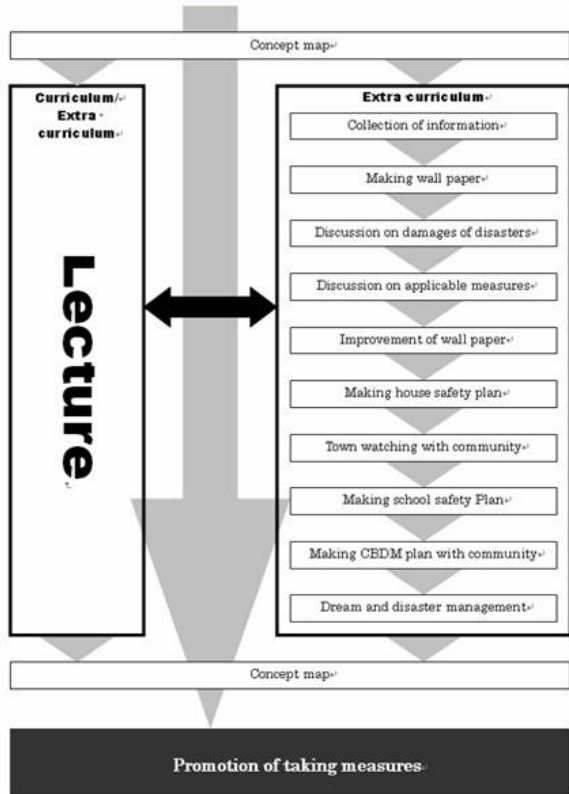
Concept map

Curriculum/ Extra - curriculum

Lecture

Extra-curriculum

Collection of information

Making wall paper

Discussion on damages of disasters

Discussion on applicable measures

Improvement of wall paper

Making house safety plan

Town watching with community

Making school safety Plan

Making CBDM plan with community

Dream and disaster management

Concept map

Promotion of taking measures